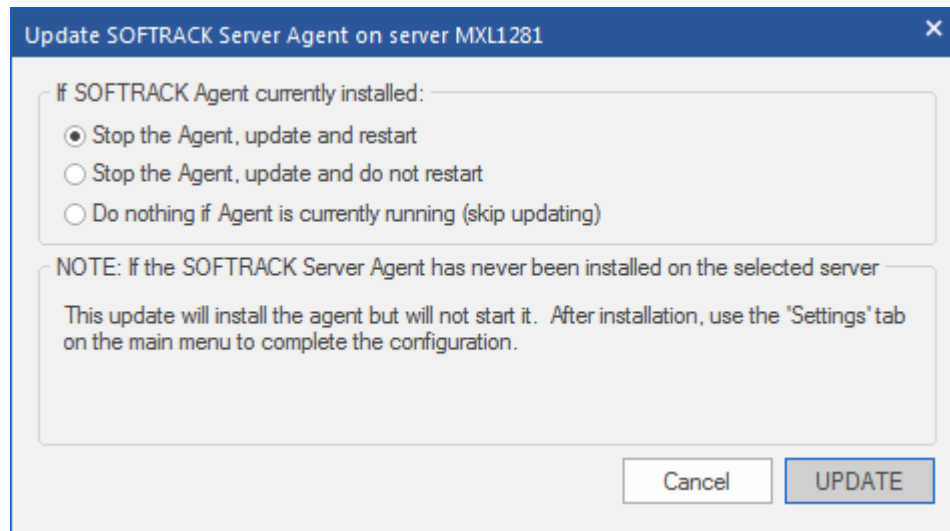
Update SOFTRACK Server Agent on server MXL1281

×

If SOFTRACK Agent currently installed:

Stop the Agent, update and restart

Stop the Agent, update and do not restart

Do nothing if Agent is currently running (skip updating)

NOTE: If the SOFTRACK Server Agent has never been installed on the selected server

This update will install the agent but will not start it. After installation, use the "Settings" tab on the main menu to complete the configuration.

Cancel

UPDATE